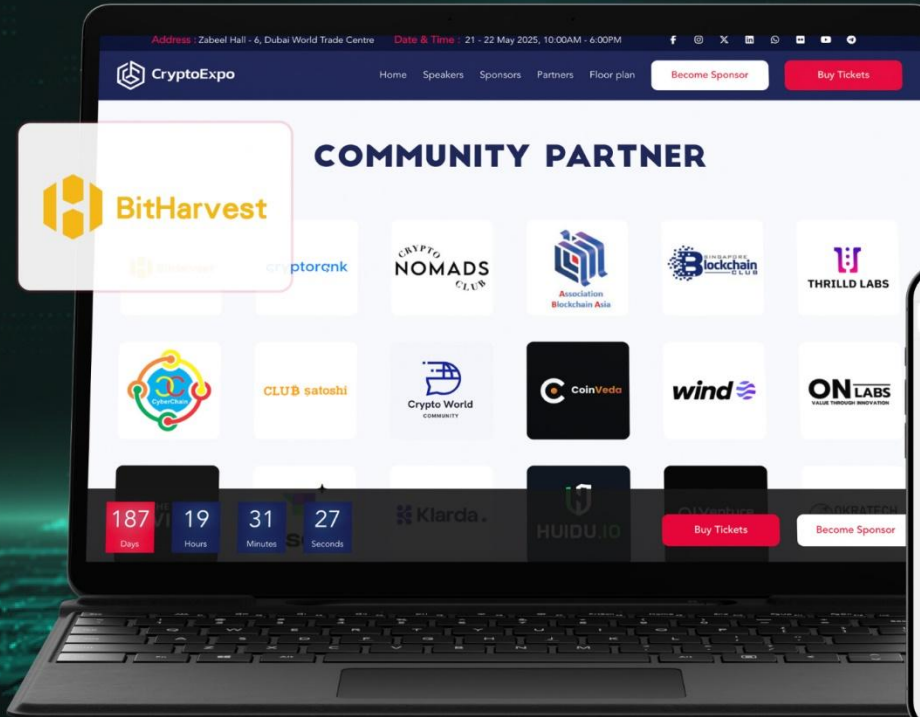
Address : Zabeel Hall - 6, Dubai World Trade Centre Date & Time : 21 - 22 May 2025, 10:00AM - 6:00PM

CryptoExpo

Home Speakers Sponsors Partners Floor plan Become Sponsor Buy Tickets

BitHarvest

COMMUNITY PARTNER

cryptorank

CRYPTO NOMADS CLUB

Association Blockchain Asia

SINGAPORE Blockchain CLUB

THRILLD LABS

CyberChain

CLUB satoshi

Crypto World COMMUNITY

CoinVeda

wind

ON LABS VALUE THROUGH INNOVATION

Klarda.

HUIDU.IO

187 Days 19 Hours 31 Minutes 27 Seconds

Buy Tickets Become Sponsor